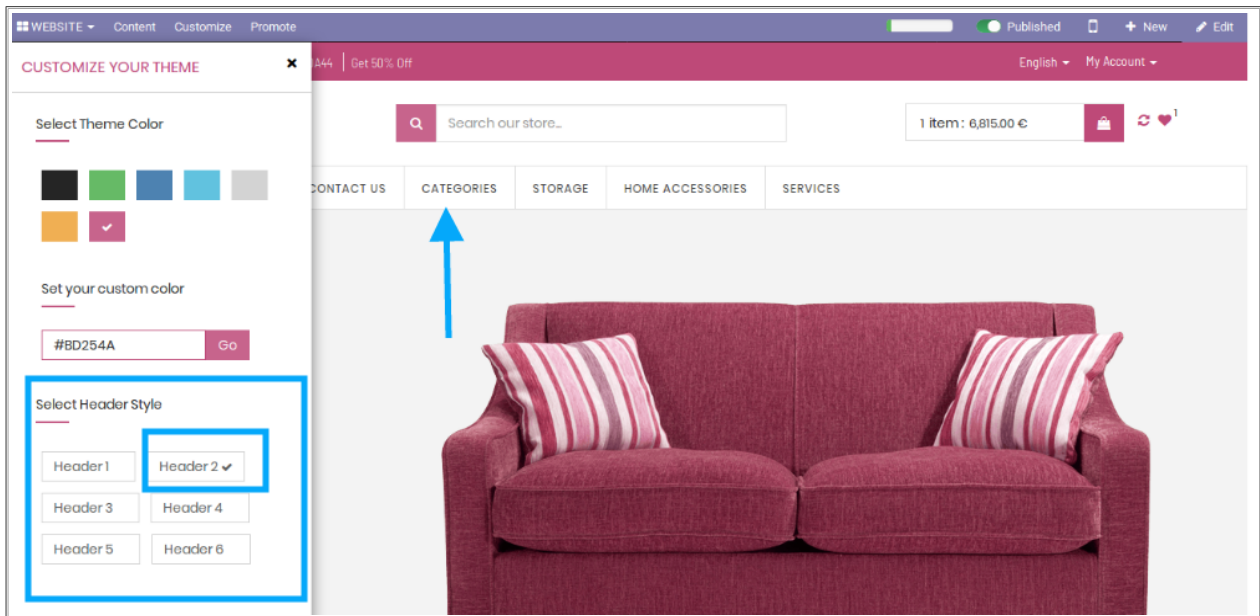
WEBSITE Content Customize Promote

Published New Edit

CUSTOMIZE YOUR THEME ×

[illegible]A44 | Get 50% Off

English My Account

Search our store...

1 item : 6,815.00 €

1

Select Theme Color

CONTACT US CATEGORIES STORAGE HOME ACCESSORIES SERVICES

Set your custom color

#BD254A Go

Select Header Style

Header 1 Header 2 ✔
Header 3 Header 4
Header 5 Header 6